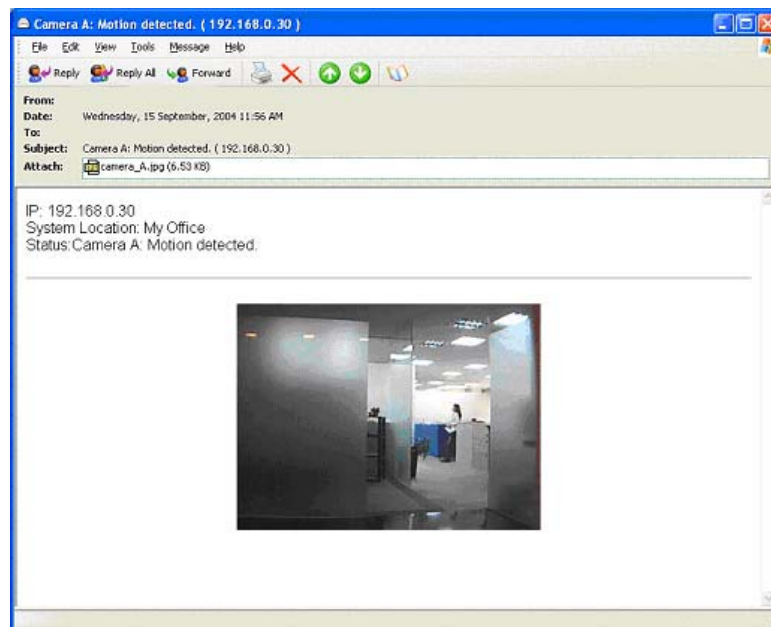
Camera A: Motion detected. ( 192.168.0.30 )

File Edit View Tools Message Help

Reply Reply All Forward

From:
Date: Wednesday, 15 September, 2004 11:56 AM
To:
Subject: Camera A: Motion detected. ( 192.168.0.30 )
Attach: camera_A.jpg (6.53 KB)

IP: 192.168.0.30
System Location: My Office
Status:Camera A: Motion detected.